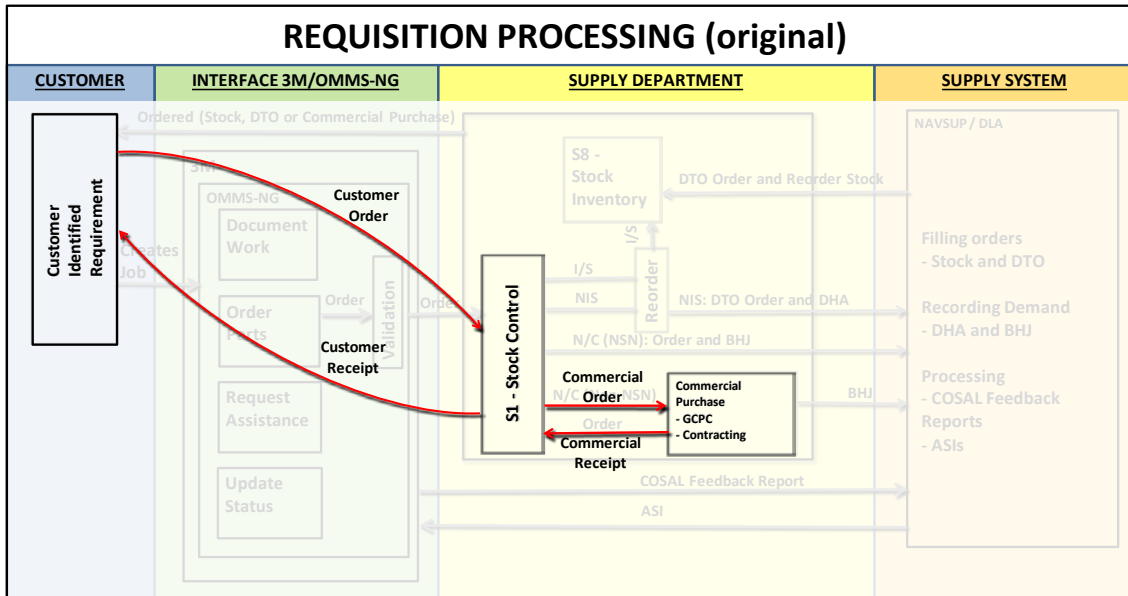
REQUISITION PROCESSING (original)

CUSTOMER

INTERFACE 3M/OMMS-NG

SUPPLY DEPARTMENT

SUPPLY SYSTEM

Ordered (Stock, DTO or Commercial Purchase)

NAVSUP / DLA

Customer Identified Requirement

3M

OMMS-NG

Customer Order

Document Work

Creates Job

S8 - Stock Inventory

DTO Order and Reorder Stock

I/S

Filling orders
- Stock and DTO

Order Parts

Order

Validation

Order

I/S

Reorder

NIS

NIS: DTO Order and DHA

Recording Demand
- DHA and BHJ

Customer Receipt

S1 - Stock Control

N/C (NSN): Order and BHJ

Request Assistance

Commercial Order

N/C (Non-NSN)

Commercial Purchase
- GCPC
- Contracting

BHJ

Processing
- COSAL Feedback Reports
- ASIs

Order

Commercial Receipt

Update Status

COSAL Feedback Report

ASI